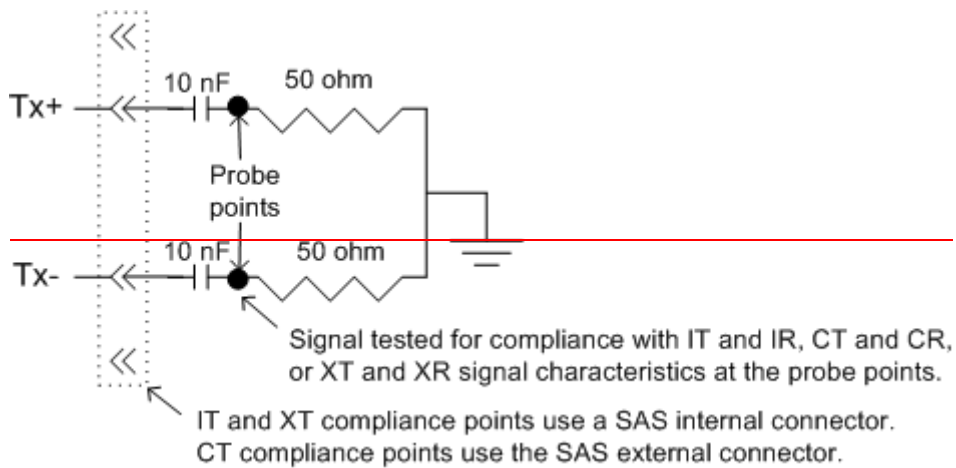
10 nF

50 ohm

Tx+

Probe points

10 nF

50 ohm

Tx-

Signal tested for compliance with IT and IR, CT and CR, or XT and XR signal characteristics at the probe points.

IT and XT compliance points use a SAS internal connector. CT compliance points use the SAS external connector.